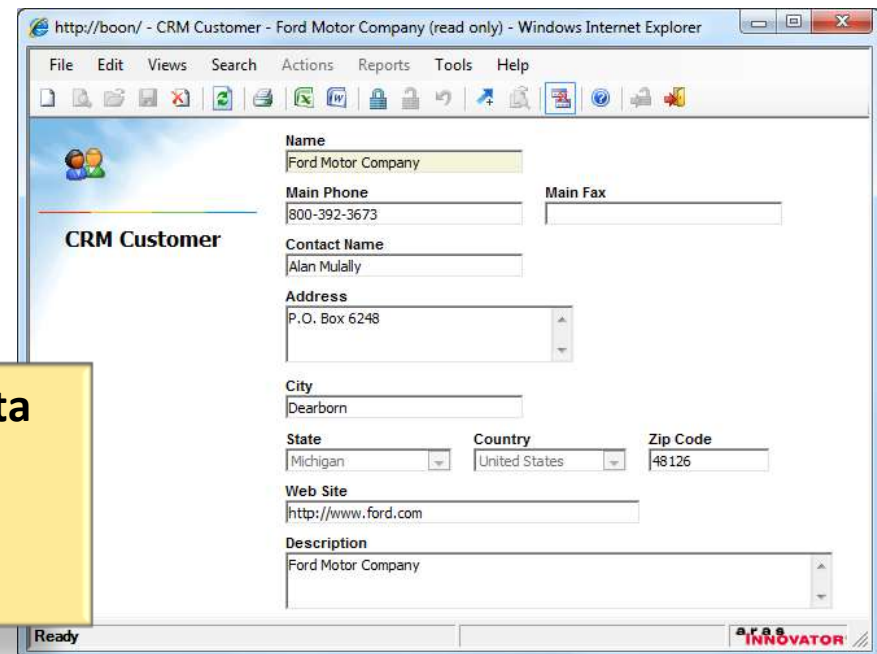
http://boon/ - CRM Customer - Ford Motor Company (read only) - Windows Internet Explorer

File Edit Views Search Actions Reports Tools Help

CRM Customer

Name
Ford Motor Company

Main Phone
800-392-3673

Main Fax

Contact Name
Alan Mulally

Address
P.O. Box 6248

City
Dearborn

State
Michigan

Country
United States

Zip Code
48126

Web Site
http://www.ford.com

Description
Ford Motor Company

ta

Ready

aras INNOVATOR